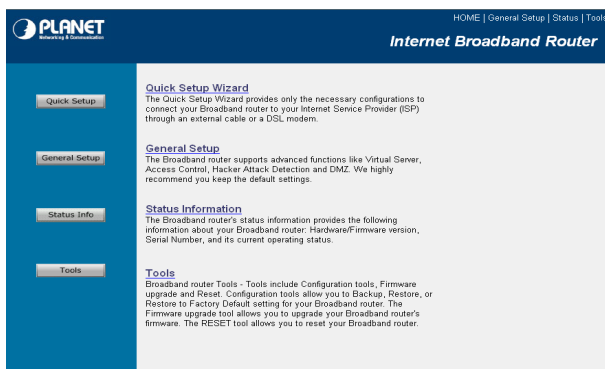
PLANET
Networking & Communication

HOME | General Setup | Status | Tool

Internet Broadband Router

Quick Setup

General Setup

Status Info

Tools

Quick Setup Wizard
The Quick Setup Wizard provides only the necessary configurations to connect your Broadband router to your Internet Service Provider (ISP) through an external cable or a DSL modem.

General Setup
The Broadband router supports advanced functions like Virtual Server, Access Control, Hacker Attack Detection and DMZ. We highly recommend you keep the default settings.

Status Information
The Broadband router's status information provides the following information about your Broadband router: Hardware/Firmware version, Serial Number, and its current operating status.

Tools
Broadband router Tools - Tools include Configuration tools, Firmware upgrade and Reset. Configuration tools allow you to Backup, Restore, or Restore to Factory Default setting for your Broadband router. The Firmware upgrade tool allows you to upgrade your Broadband router's firmware. The RESET tool allows you to reset your Broadband router.